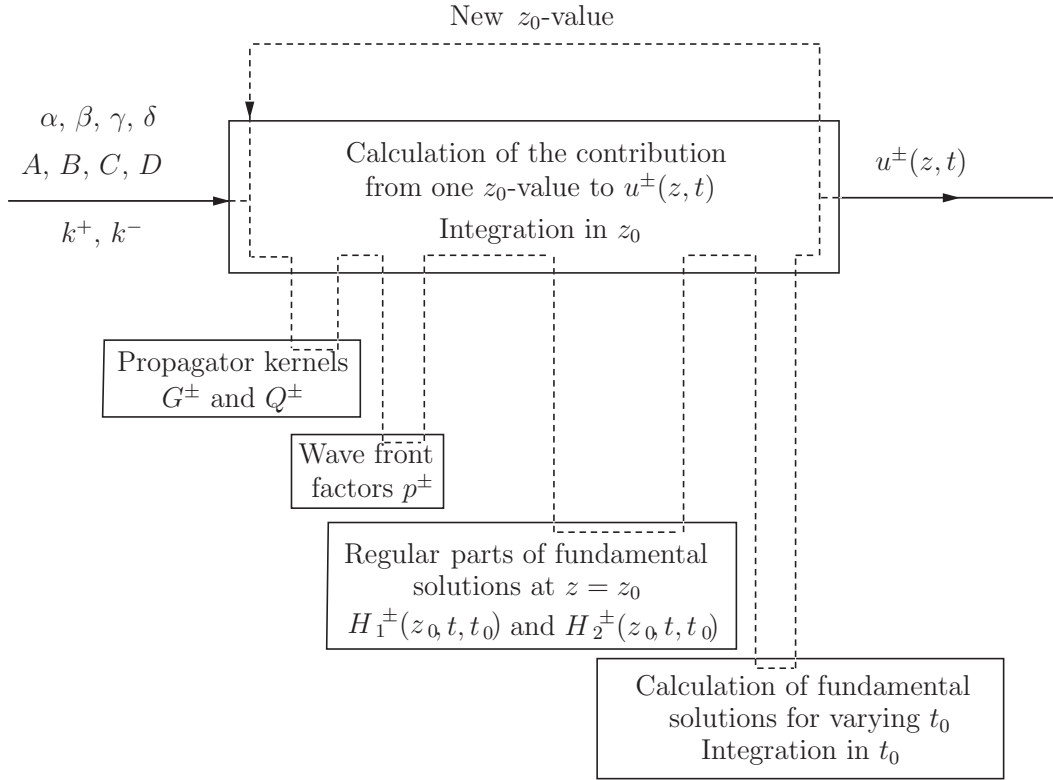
New $z_0$-value

$\alpha$, $\beta$, $\gamma$, $\delta$
$A$, $B$, $C$, $D$

$k^+$, $k^-$

Calculation of the contribution from one $z_0$-value to $u^{\pm}(z,t)$

Integration in $z_0$

$u^{\pm}(z,t)$

Propagator kernels $G^{\pm}$ and $Q^{\pm}$

Wave front factors $p^{\pm}$

Regular parts of fundamental solutions at $z = z_0$
$H_1^{\pm}(z_0, t, t_0)$ and $H_2^{\pm}(z_0, t, t_0)$

Calculation of fundamental solutions for varying $t_0$
Integration in $t_0$